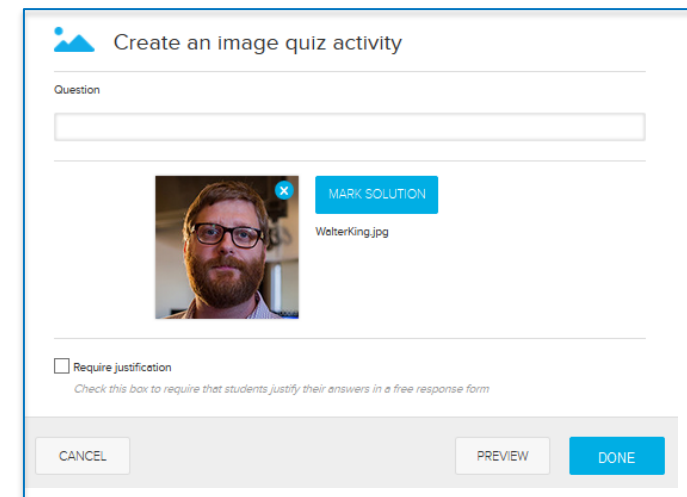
Create an image quiz activity

Question

MARK SOLUTION

WalterKing.jpg

Require justification

Check this box to require that students justify their answers in a free response form

CANCEL

PREVIEW

DONE